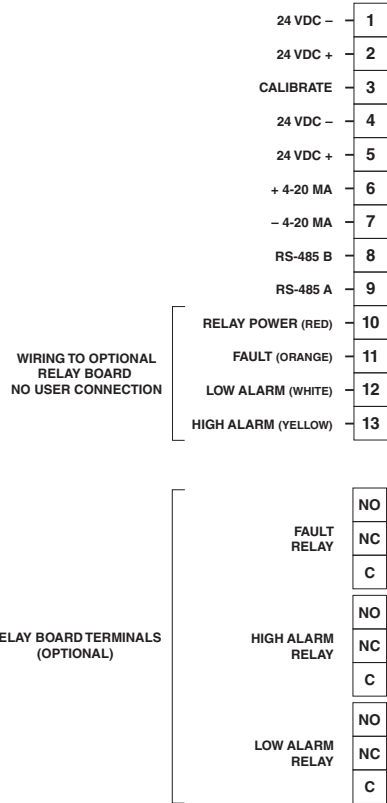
24 VDC – 1
24 VDC + 2
CALIBRATE 3
24 VDC – 4
24 VDC + 5
+ 4-20 MA 6
– 4-20 MA 7
RS-485 B 8
RS-485 A 9

WIRING TO OPTIONAL RELAY BOARD NO USER CONNECTION

RELAY POWER (RED) 10
FAULT (ORANGE) 11
LOW ALARM (WHITE) 12
HIGH ALARM (YELLOW) 13

ELAY BOARD TERMINALS (OPTIONAL)

FAULT RELAY
NO
NC
C

HIGH ALARM RELAY
NO
NC
C

LOW ALARM RELAY
NO
NC
C